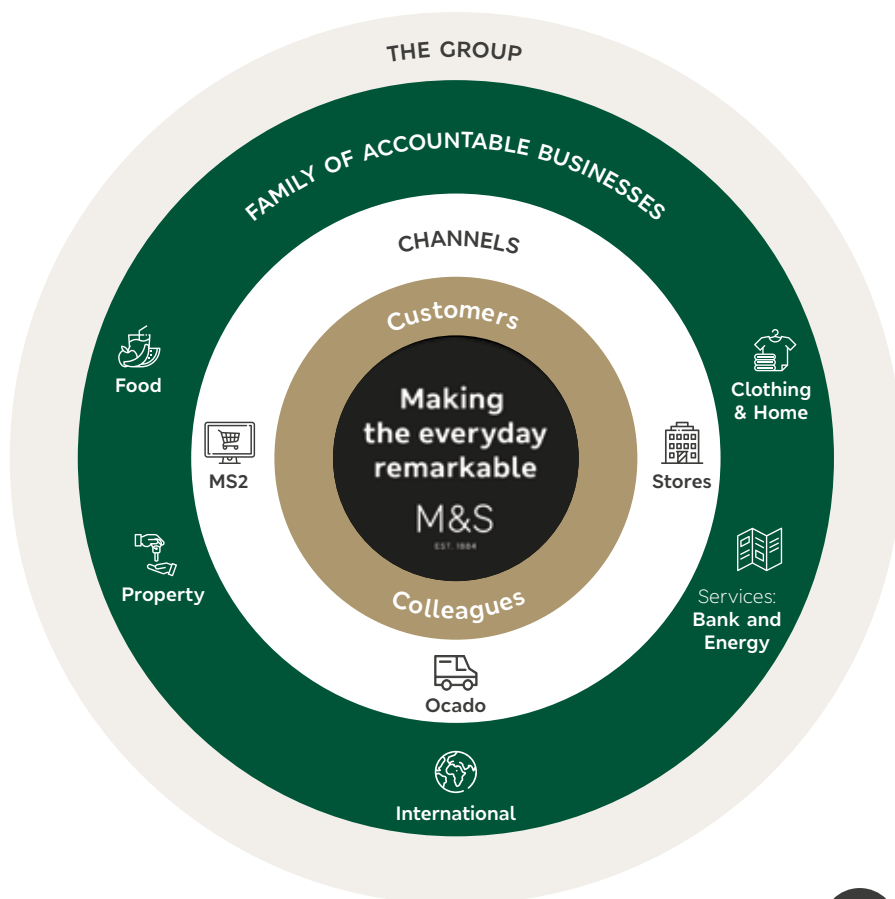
THE GROUP

FAMILY OF ACCOUNTABLE BUSINESSES

CHANNELS

Customers

Making the everyday remarkable

M&S

EST. 1884

Colleagues

Food

MS2

Property

Clothing & Home

Stores

Services: Bank and Energy

Ocado

International